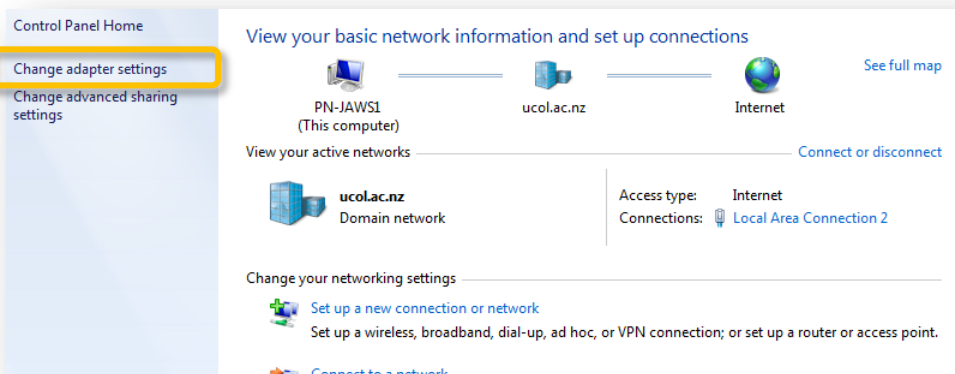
Control Panel Home

Change adapter settings

Change advanced sharing settings

View your basic network information and set up connections

See full map

PN-JAWS1
(This computer)

ucol.ac.nz

Internet

View your active networks

Connect or disconnect

ucol.ac.nz
Domain network

| Access type: | Internet |
|---|---|
| Connections: | Local Area Connection 2 |

Change your networking settings

Set up a new connection or network
Set up a wireless, broadband, dial-up, ad hoc, or VPN connection; or set up a router or access point.

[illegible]